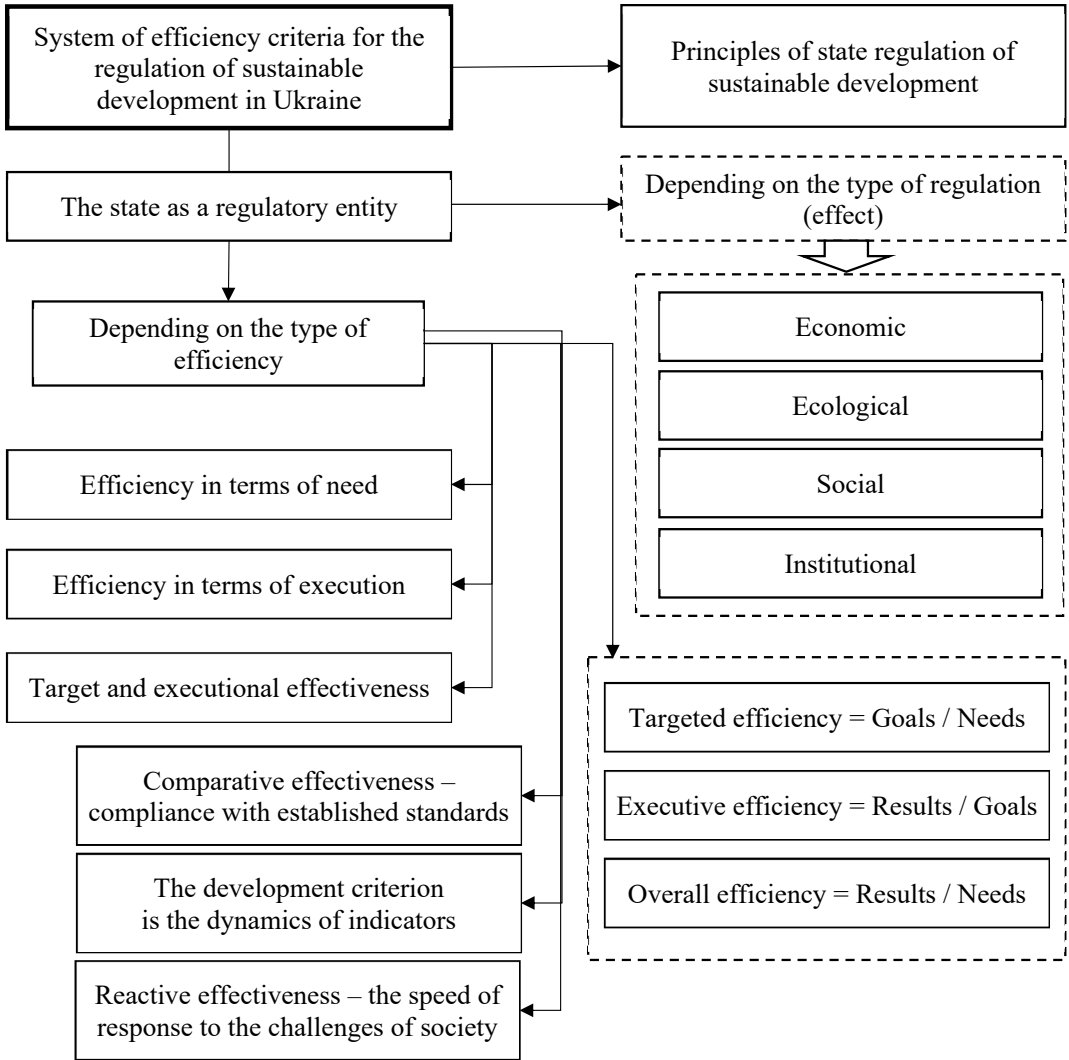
System of efficiency criteria for the regulation of sustainable development in Ukraine

Principles of state regulation of sustainable development

The state as a regulatory entity

Depending on the type of regulation (effect)

Economic

Ecological

Social

Institutional

Depending on the type of efficiency

Efficiency in terms of need

Efficiency in terms of execution

Target and executional effectiveness

Targeted efficiency = Goals / Needs

Executive efficiency = Results / Goals

Overall efficiency = Results / Needs

Comparative effectiveness – compliance with established standards

The development criterion is the dynamics of indicators

Reactive effectiveness – the speed of response to the challenges of society